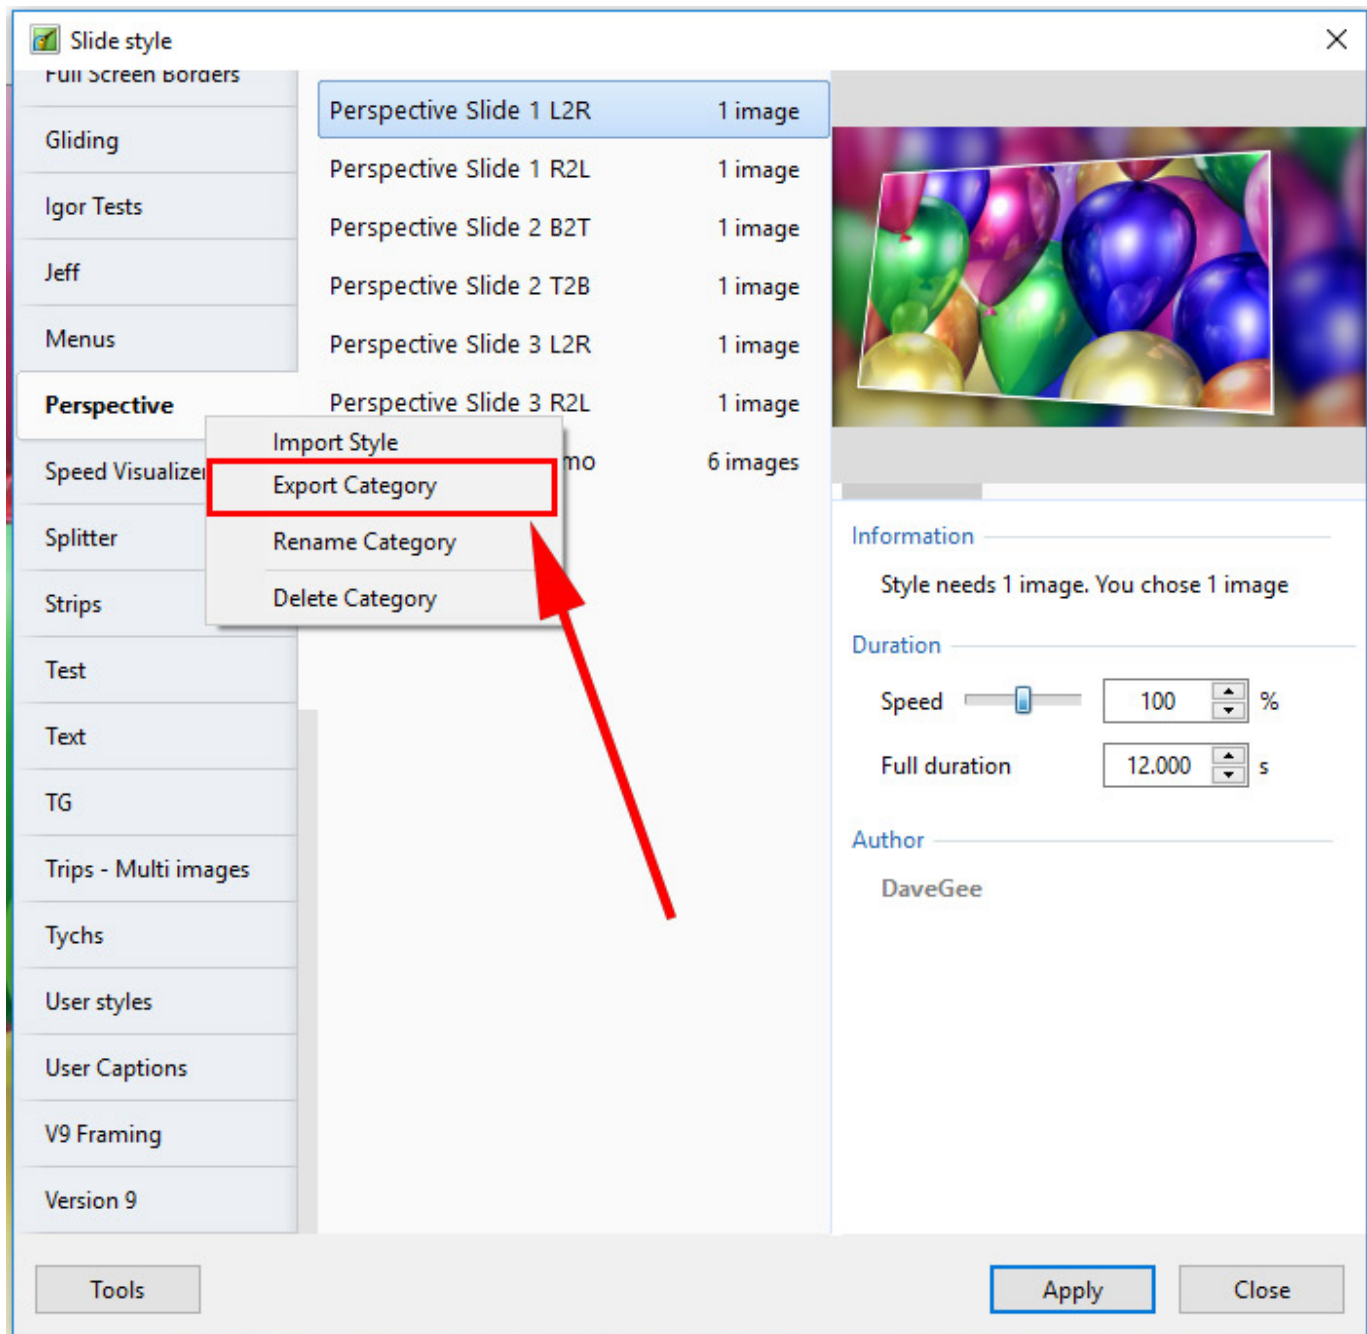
Slide style

Full Screen Borders
Gliding
Igor Tests
Jeff
Menus
Perspective
Speed Visualizer
Splitter
Strips
Test
Text
TG
Trips - Multi images
Tychs
User styles
User Captions
V9 Framing
Version 9

Perspective Slide 1 L2R 1 image
Perspective Slide 1 R2L 1 image
Perspective Slide 2 B2T 1 image
Perspective Slide 2 T2B 1 image
Perspective Slide 3 L2R 1 image
Perspective Slide 3 R2L 1 image
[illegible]mo 6 images

Import Style
Export Category
Rename Category
Delete Category

Information
Style needs 1 image. You chose 1 image

Duration
Speed 100 %
Full duration 12.000 s

Author
DaveGee

Tools
Apply
Close